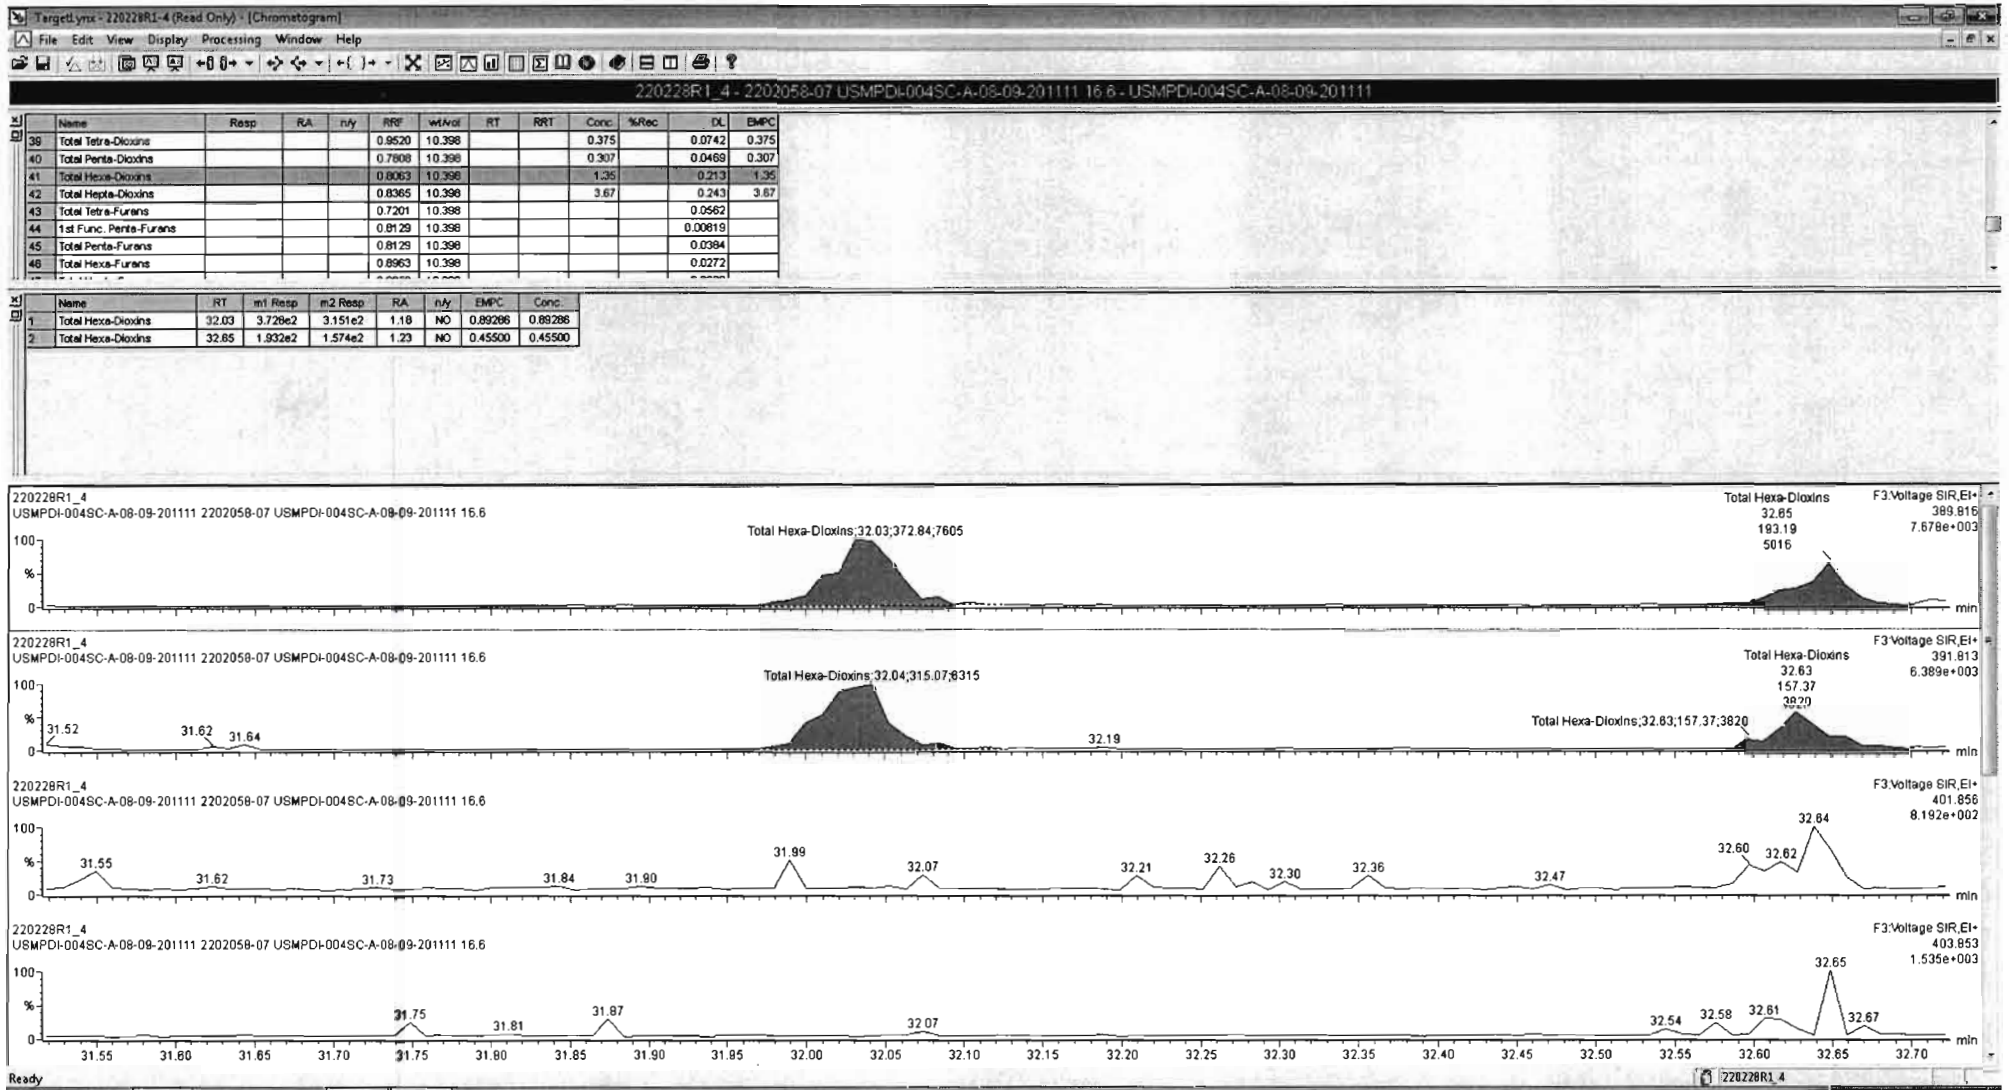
TargetLynx - 220228R1-4 (Read Only) - [Chromatogram]
File Edit View Display Processing Window Help

220228R1_4 - 2202058-07 USMPDI-004SC-A-08-09-201111 16.6 - USMPDI-004SC-A-08-09-201111

| | Name | Resp | RA | n/y | RRF | wt/vol | RT | RRT | Conc. | %Rec | DL | EMPC |
|---|---|---|---|---|---|---|---|---|---|---|---|---|
| 39 | Total Tetra-Dioxins | | | | 0.9520 | 10.398 | | | 0.375 | | 0.0742 | 0.375 |
| 40 | Total Penta-Dioxins | | | | 0.7808 | 10.398 | | | 0.307 | | 0.0469 | 0.307 |
| 41 | Total Hexa-Dioxins | | | | 0.8063 | 10.398 | | | 1.35 | | 0.213 | 1.35 |
| 42 | Total Hepta-Dioxins | | | | 0.8365 | 10.398 | | | 3.67 | | 0.243 | 3.67 |
| 43 | Total Tetra-Furans | | | | 0.7201 | 10.398 | | | | | 0.0562 | |
| 44 | 1st Func. Penta-Furans | | | | 0.8129 | 10.398 | | | | | 0.00619 | |
| 45 | Total Penta-Furans | | | | 0.8129 | 10.398 | | | | | 0.0384 | |
| 46 | Total Hexa-Furans | | | | 0.8963 | 10.398 | | | | | 0.0272 | |

| | Name | RT | m1 Resp | m2 Resp | RA | n/y | EMPC | Conc. |
|---|---|---|---|---|---|---|---|---|
| 1 | Total Hexa-Dioxins | 32.03 | 3.728e2 | 3.151e2 | 1.18 | NO | 0.89286 | 0.89286 |
| 2 | Total Hexa-Dioxins | 32.65 | 1.932e2 | 1.574e2 | 1.23 | NO | 0.45500 | 0.45500 |

220228R1_4
USMPDI-004SC-A-08-09-201111 2202058-07 USMPDI-004SC-A-08-09-201111 16.6
Total Hexa-Dioxins;32.03;372.84;7605
Total Hexa-Dioxins 32.65 193.19 5016
F3:Voltage SIR,EI+ 389.816 7.678e+003
100 % 0 min

220228R1_4
USMPDI-004SC-A-08-09-201111 2202058-07 USMPDI-004SC-A-08-09-201111 16.6
Total Hexa-Dioxins;32.04;315.07;8315
Total Hexa-Dioxins 32.63 157.37 3820
Total Hexa-Dioxins;32.63;157.37;3820
F3:Voltage SIR,EI+ 391.813 6.389e+003
100 % 0 31.52 31.62 31.64 32.19 min

220228R1_4
USMPDI-004SC-A-08-09-201111 2202058-07 USMPDI-004SC-A-08-09-201111 16.6
F3:Voltage SIR,EI+ 401.856 8.192e+002
100 % 0 31.55 31.62 31.73 31.84 31.90 31.99 32.07 32.21 32.26 32.30 32.36 32.47 32.60 32.62 32.64 min

220228R1_4
USMPDI-004SC-A-08-09-201111 2202058-07 USMPDI-004SC-A-08-09-201111 16.6
F3:Voltage SIR,EI+ 403.853 1.535e+003
100 % 0 31.75 31.81 31.87 32.07 32.54 32.58 32.61 32.65 32.67 min
31.55 31.60 31.65 31.70 31.75 31.80 31.85 31.90 31.95 32.00 32.05 32.10 32.15 32.20 32.25 32.30 32.35 32.40 32.45 32.50 32.55 32.60 32.65 32.70

Ready
220228R1_4